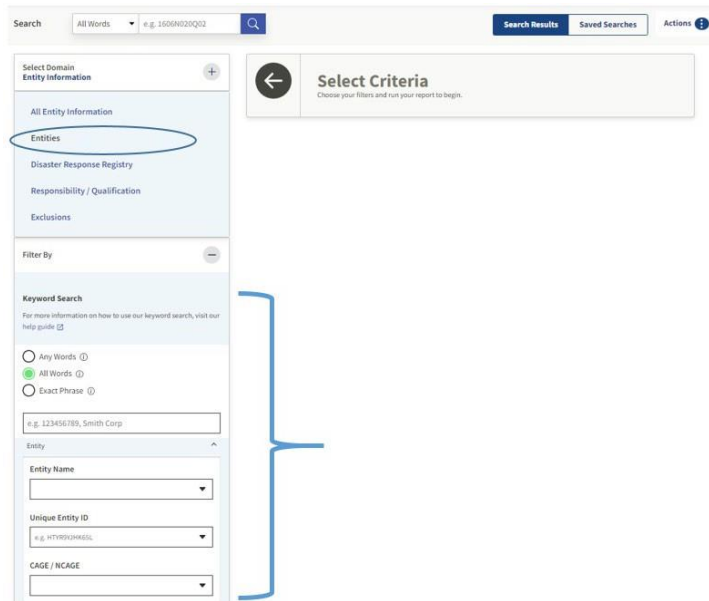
Search All Words e.g. 1606N020Q02

Search Results Saved Searches Actions

Select Domain
Entity Information

All Entity Information

Entities

Disaster Response Registry

Responsibility / Qualification

Exclusions

Filter By

Keyword Search

For more information on how to use our keyword search, visit our help guide

Any Words
All Words
Exact Phrase

e.g. 123456789, Smith Corp

Entity

Entity Name

Unique Entity ID

e.g. HTYR9UHK65L

CAGE / NCAGE

Select Criteria
Choose your filters and run your report to begin.